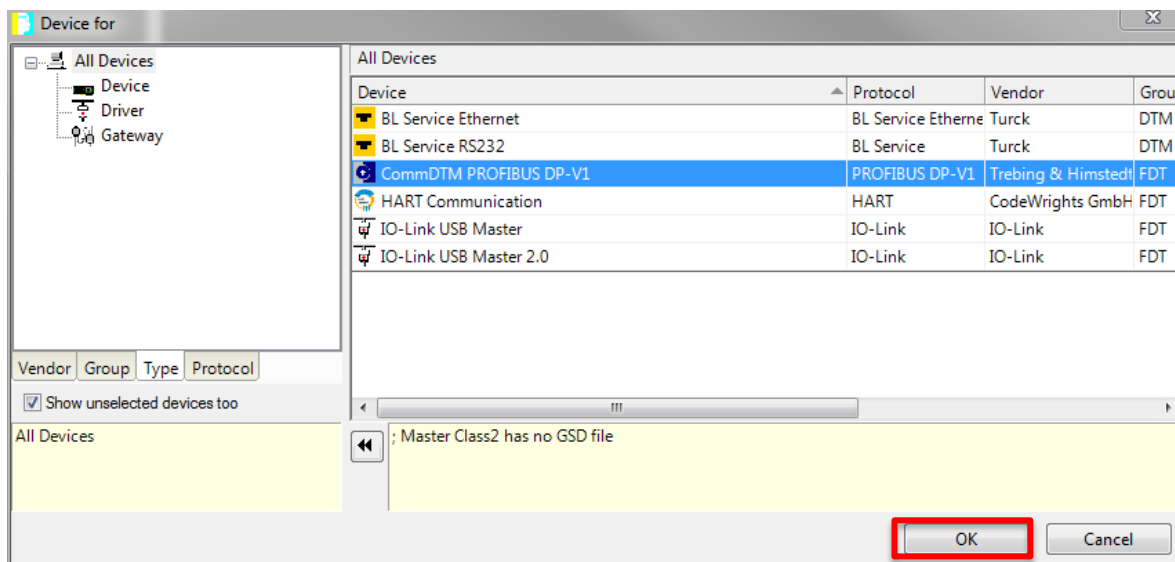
Device for

All Devices
Device
Driver
Gateway

Vendor | Group | Type | Protocol

Show unselected devices too

All Devices

All Devices

| Device | Protocol | Vendor | Grou |
|---|---|---|---|
| BL Service Ethernet | BL Service Etherne | Turck | DTM |
| BL Service RS232 | BL Service | Turck | DTM |
| CommDTM PROFIBUS DP-V1 | PROFIBUS DP-V1 | Trebing & Himstedt | FDT |
| HART Communication | HART | CodeWrights GmbH | FDT |
| IO-Link USB Master | IO-Link | IO-Link | FDT |
| IO-Link USB Master 2.0 | IO-Link | IO-Link | FDT |

; Master Class2 has no GSD file

OK
Cancel